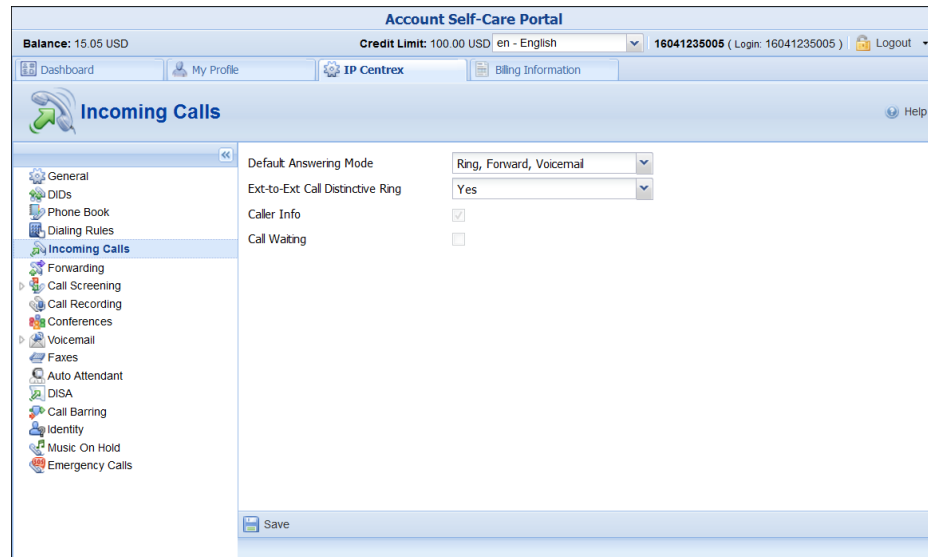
Account Self-Care Portal

Balance: 15.05 USD

Credit Limit: 100.00 USD en - English

16041235005 ( Login: 16041235005 ) Logout

Dashboard My Profile IP Centrex Billing Information

Incoming Calls

Help

General
DIDs
Phone Book
Dialing Rules
Incoming Calls
Forwarding
Call Screening
Call Recording
Conferences
Voicemail
Faxes
Auto Attendant
DISA
Call Barring
Identity
Music On Hold
Emergency Calls

Default Answering Mode Ring, Forward, Voicemail
Ext-to-Ext Call Distinctive Ring Yes
Caller Info
Call Waiting

Save